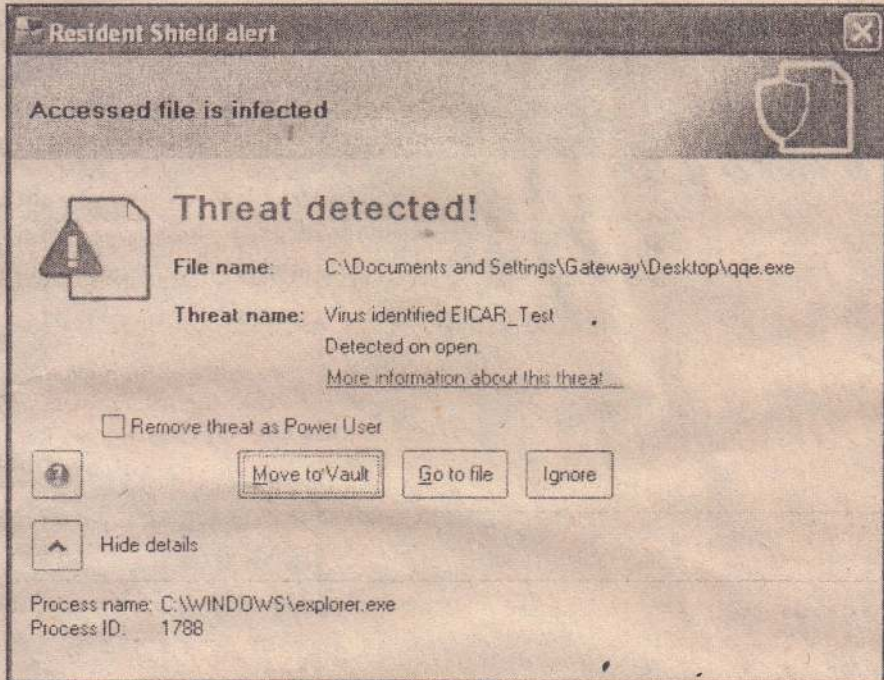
Resident Shield alert

Accessed file is infected

Threat detected!

File name: C:\Documents and Settings\Gateway\Desktop\qqe.exe

Threat name: Virus identified EICAR_Test
Detected on open.
More information about this threat...

Remove threat as Power User

Move to Vault

Go to file

Ignore

Hide details

Process name: C:\WINDOWS\explorer.exe
Process ID: 1788